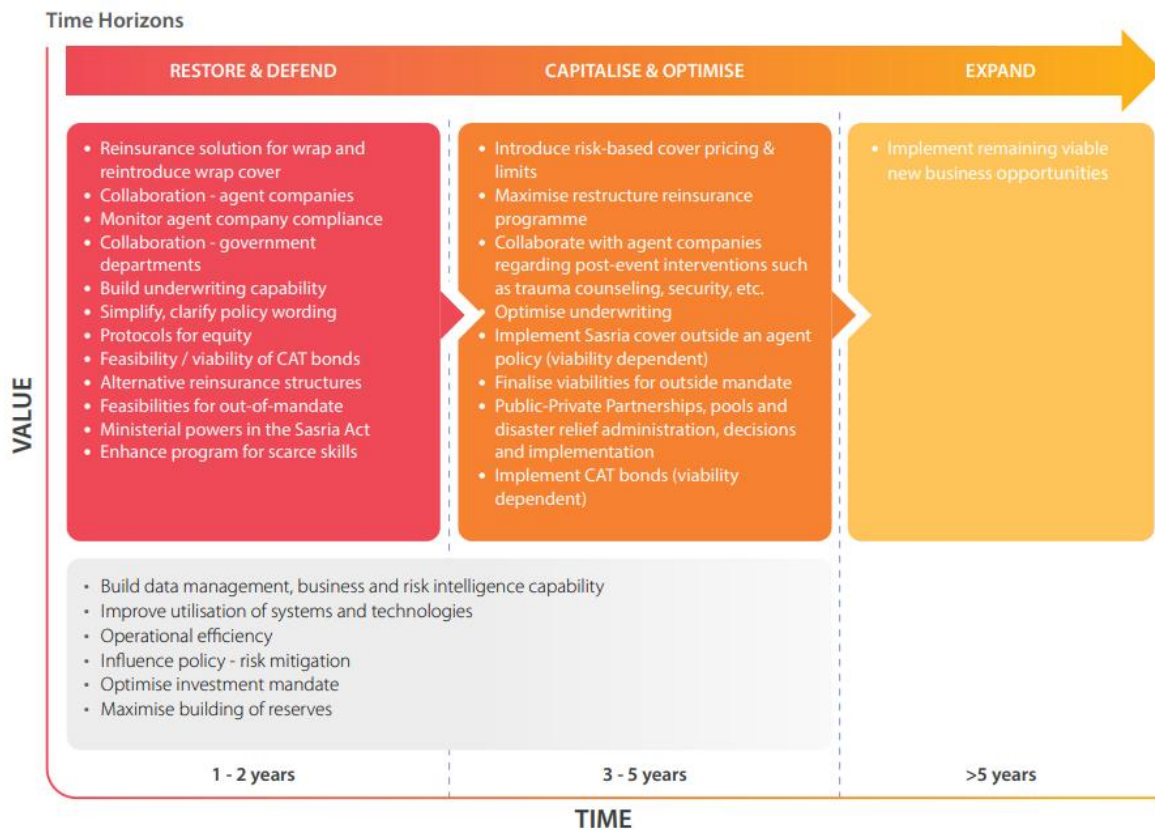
Time Horizons

RESTORE & DEFEND

CAPITALISE & OPTIMISE

EXPAND

- Reinsurance solution for wrap and reintroduce wrap cover
- Collaboration - agent companies
- Monitor agent company compliance
- Collaboration - government departments
- Build underwriting capability
- Simplify, clarify policy wording
- Protocols for equity
- Feasibility / viability of CAT bonds
- Alternative reinsurance structures
- Feasibilities for out-of-mandate
- Ministerial powers in the Sasria Act
- Enhance program for scarce skills

- Introduce risk-based cover pricing & limits
- Maximise restructure reinsurance programme
- Collaborate with agent companies regarding post-event interventions such as trauma counseling, security, etc.
- Optimise underwriting
- Implement Sasria cover outside an agent policy (viability dependent)
- Finalise viabilities for outside mandate
- Public-Private Partnerships, pools and disaster relief administration, decisions and implementation
- Implement CAT bonds (viability dependent)

- Implement remaining viable new business opportunities

- Build data management, business and risk intelligence capability
- Improve utilisation of systems and technologies
- Operational efficiency
- Influence policy - risk mitigation
- Optimise investment mandate
- Maximise building of reserves

VALUE

1 - 2 years

3 - 5 years

>5 years

TIME